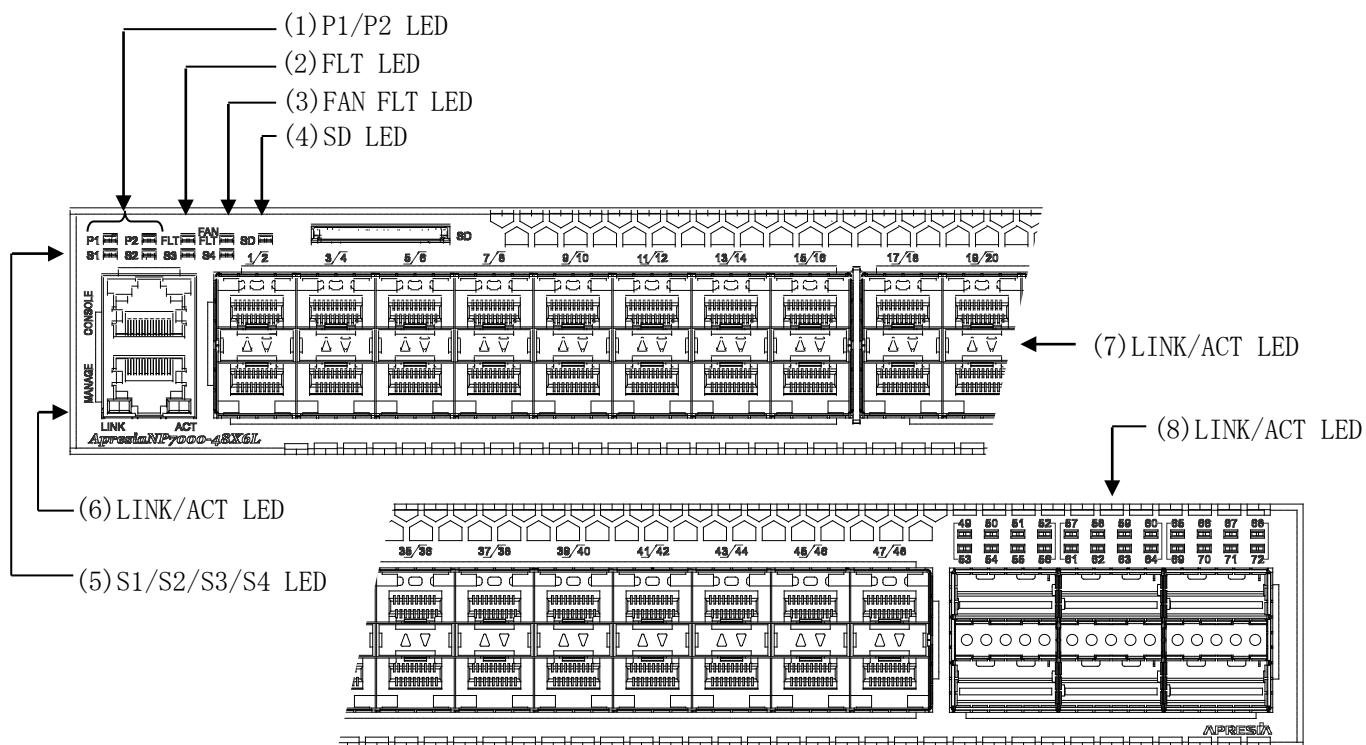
(1) P1/P2 LED
(2) FLT LED
(3) FAN FLT LED
(4) SD LED

P1 P2 FLT FAN FLT SD
S1 S2 S3 S4

SD

1/2 3/4 5/6 7/8 9/10 11/12 13/14 15/16 17/18 19/20

CONSOLE
MANAGE
LINK ACT
ApresiaNP7000-48X6L

(7) LINK/ACT LED

(8) LINK/ACT LED

(6) LINK/ACT LED

(5) S1/S2/S3/S4 LED

35/36 37/38 39/40 41/42 43/44 45/46 47/48

49 50 51 52 57 58 59 60 65 66 67 68
53 54 55 56 61 62 63 64 69 70 71 72

APRESIA